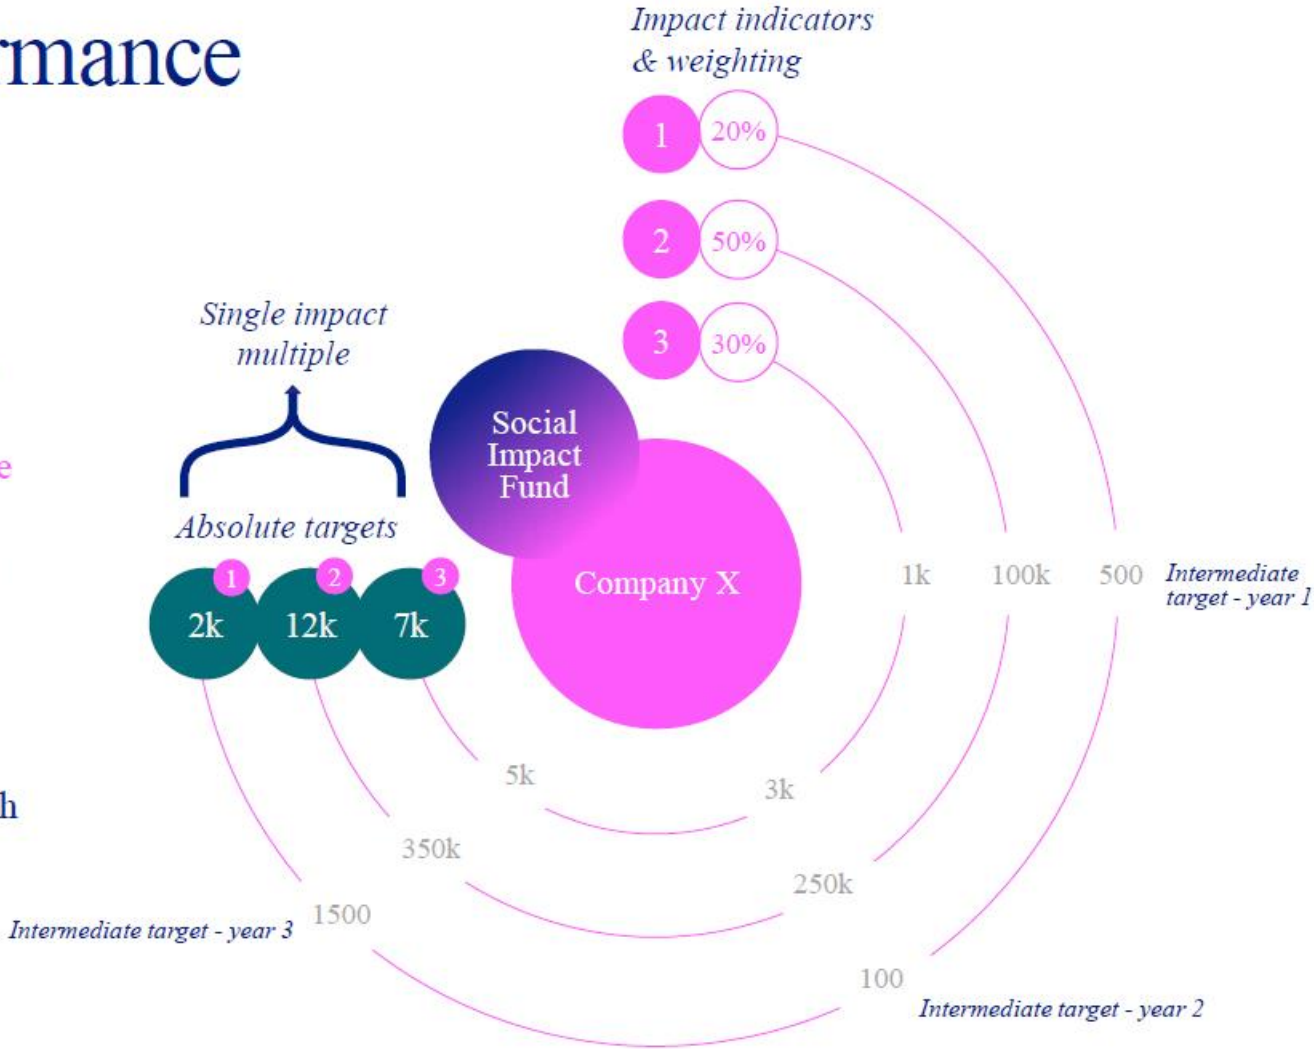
rmance

e

h

Impact indicators & weighting

1 20%

2 50%

3 30%

Single impact multiple

Social Impact Fund

Company X

Absolute targets

1 2 3

2k 12k 7k

1k 100k 500 Intermediate target - year 1

5k 3k

350k 250k

Intermediate target - year 3 1500

100 Intermediate target - year 2